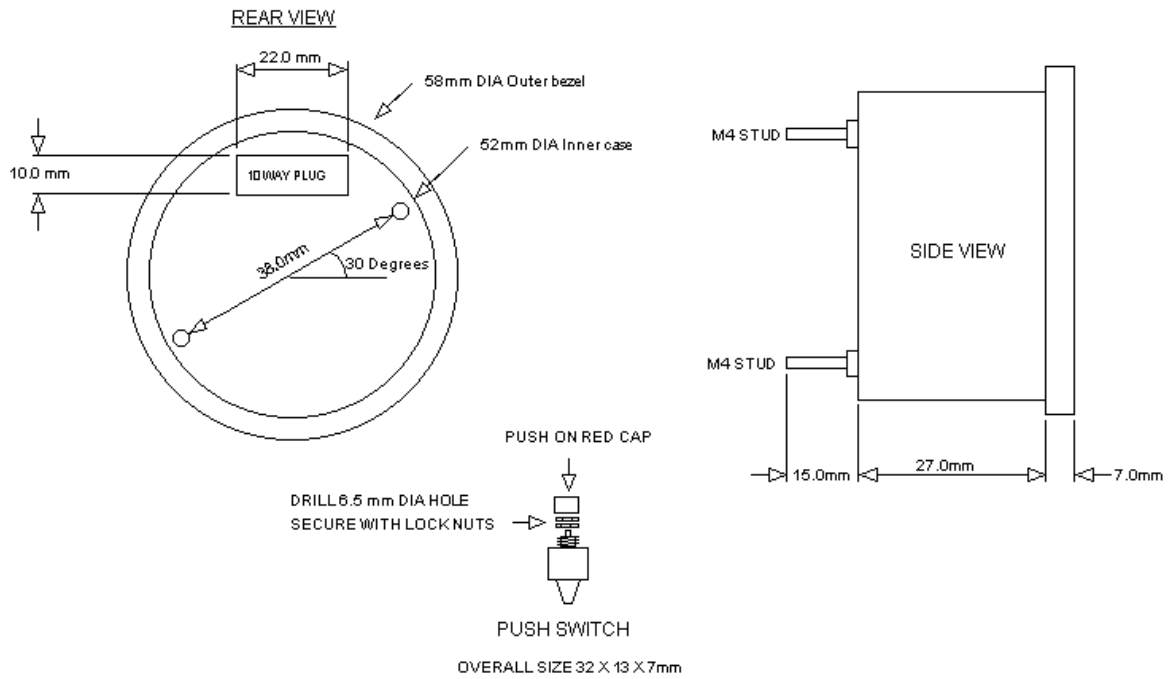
REAR VIEW

22.0 mm

58mm DIA Outer bezel

52mm DIA Inner case

10.0 mm

10WAY PLUG

38.0mm

30 Degrees

M4 STUD

SIDE VIEW

M4 STUD

15.0mm

27.0mm

7.0mm

PUSH ON RED CAP

DRILL 6.5 mm DIA HOLE
SECURE WITH LOCK NUTS

PUSH SWITCH

OVERALL SIZE 32 X 13 X 7mm